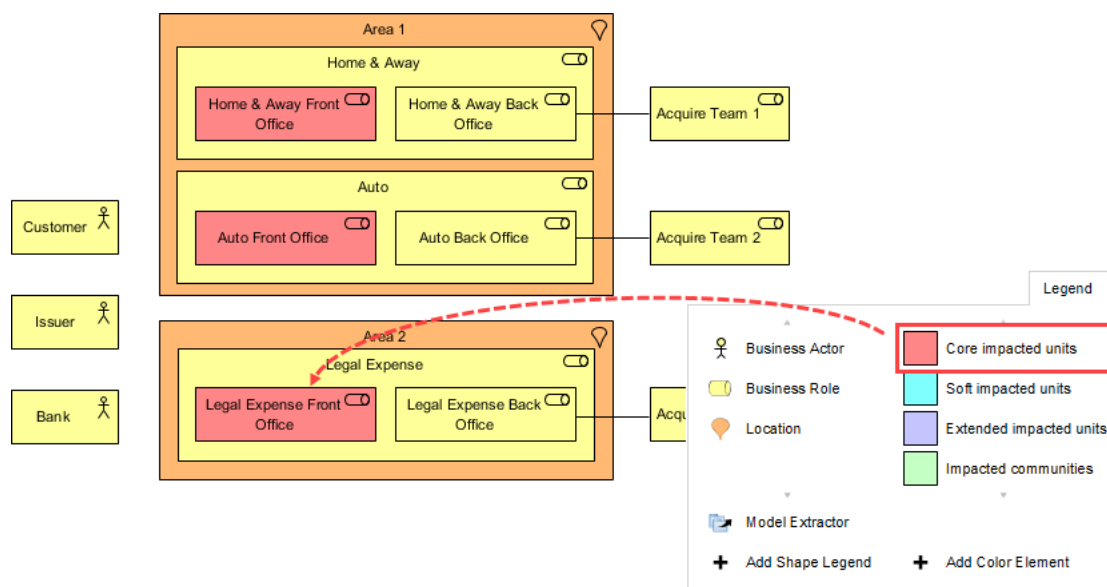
Area 1

Home & Away

Home & Away Front Office

Home & Away Back Office

Acquire Team 1

Auto

Auto Front Office

Auto Back Office

Acquire Team 2

Customer

Issuer

Bank

Area 2

Legal Expense

Legal Expense Front Office

Legal Expense Back Office

Acqu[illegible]

Legend

Business Actor

Business Role

Location

Core impacted units

Soft impacted units

Extended impacted units

Impacted communities

Model Extractor

Add Shape Legend

Add Color Element